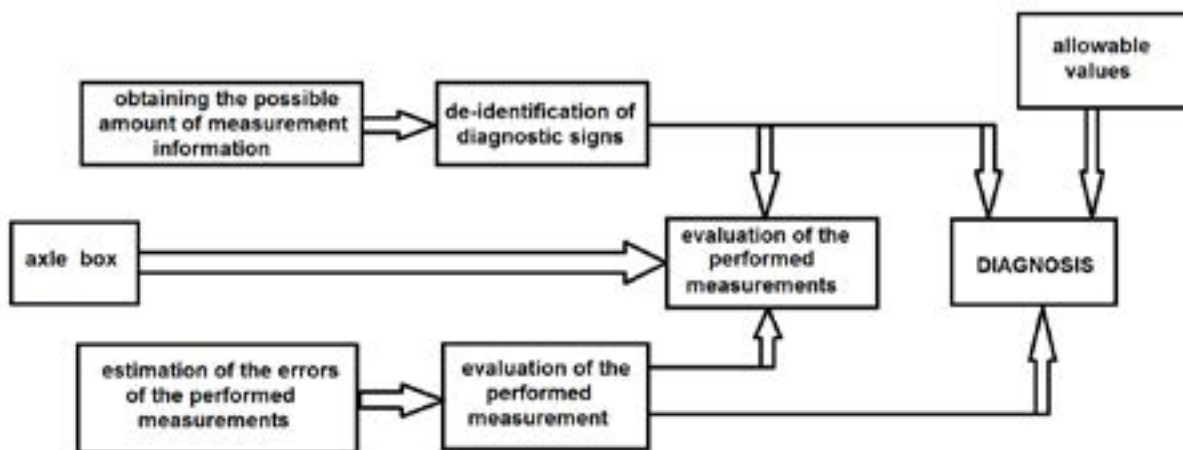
obtaining the possible amount of measurement information

de-identification of diagnostic signs

allowable values

axle box

evaluation of the performed measurements

DIAGNOSIS

estimation of the errors of the performed measurements

evaluation of the performed measurement